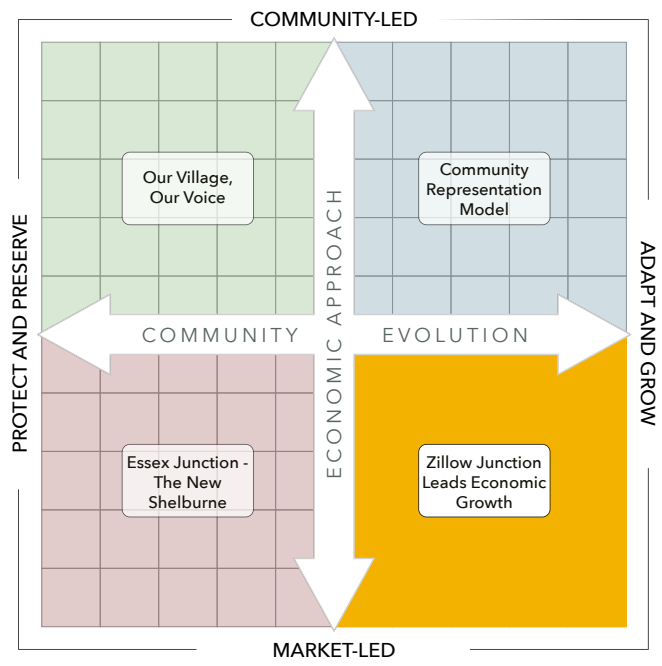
COMMUNITY-LED

PROTECT AND PRESERVE

ADAPT AND GROW

Our Village, Our Voice

Community Representation Model

ECONOMIC APPROACH

COMMUNITY

EVOLUTION

Essex Junction - The New Shelburne

Zillow Junction Leads Economic Growth

MARKET-LED